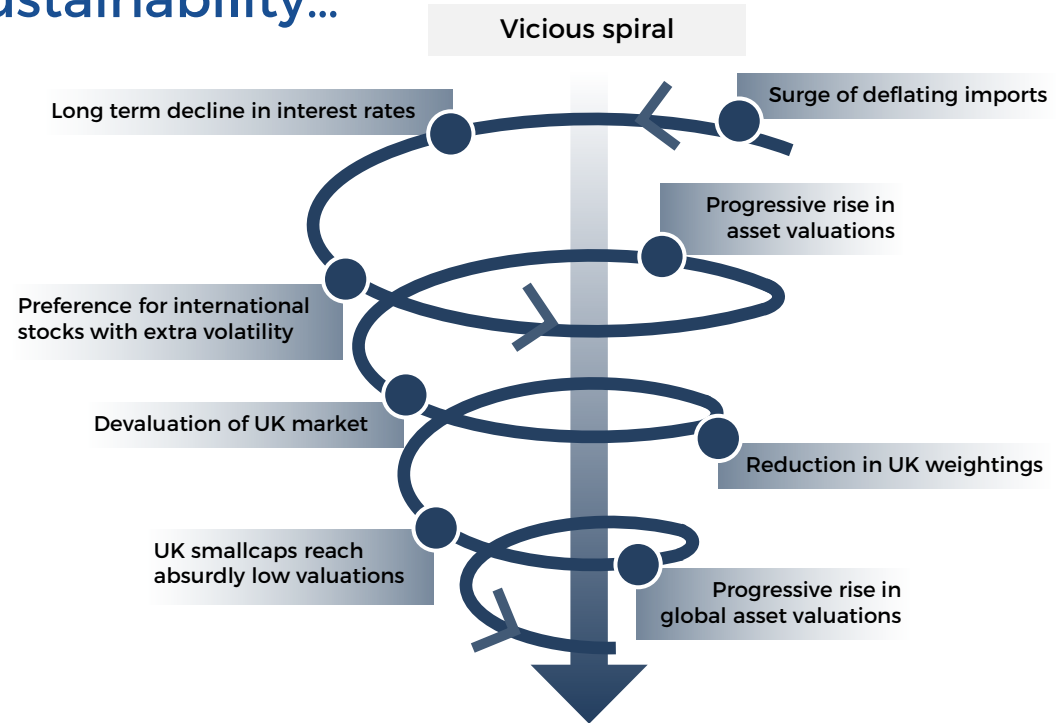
ustainability...

Vicious spiral

Surge of deflating imports

Long term decline in interest rates

Progressive rise in asset valuations

Preference for international stocks with extra volatility

Devaluation of UK market

Reduction in UK weightings

UK smallcaps reach absurdly low valuations

Progressive rise in global asset valuations